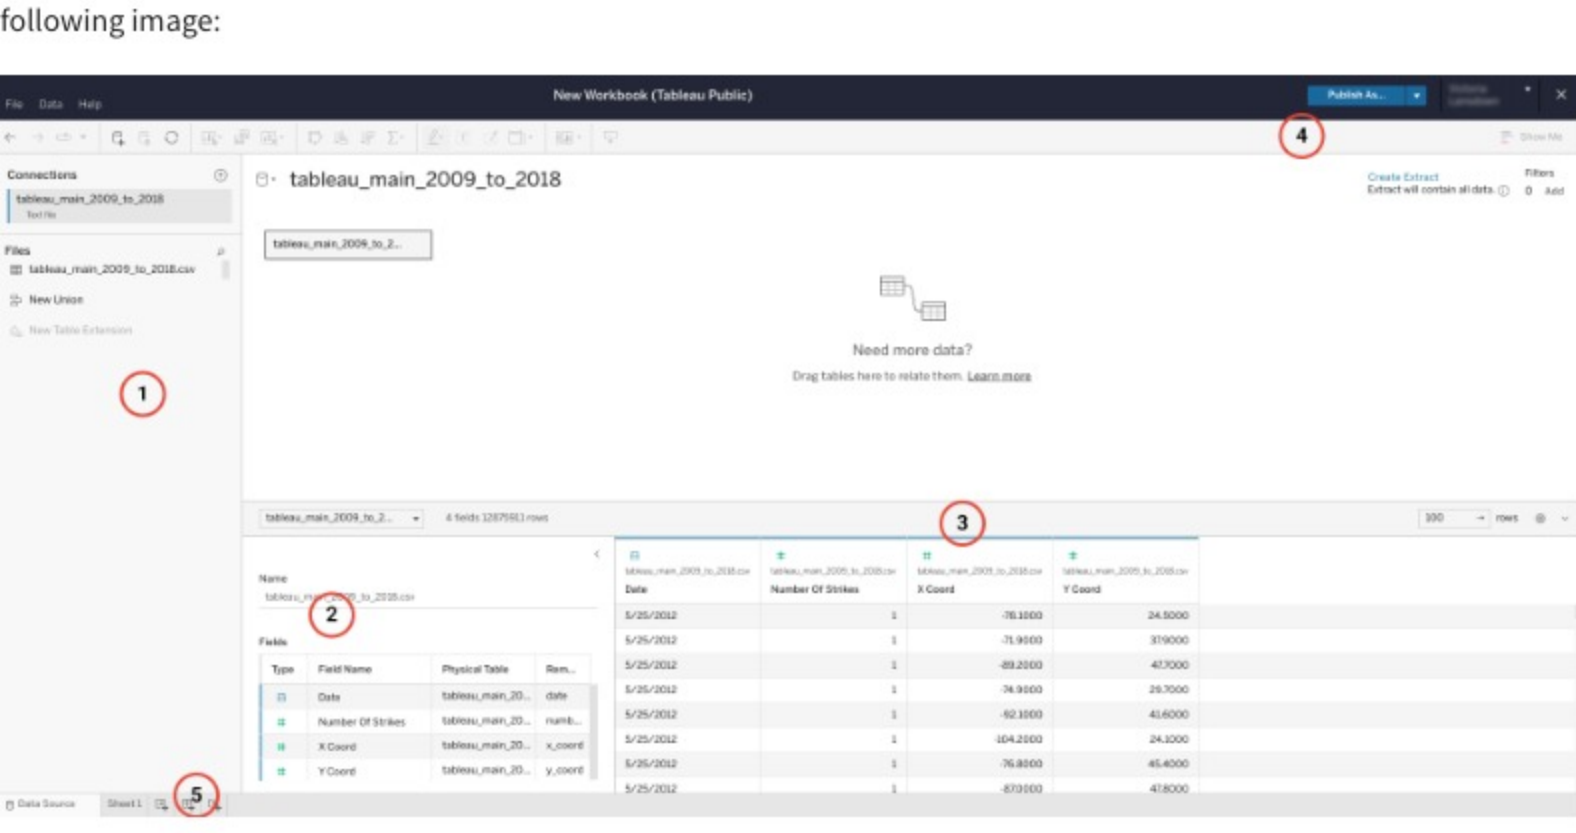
following image:

File Data Help

New Workbook (Tableau Public)

Publish As...

4

Connections

tableau_main_2009_to_2018

Text file

Files

tableau_main_2009_to_2018.csv

New Union

New Table Extension

1

tableau_main_2009_to_2018

tableau_main_2009_to_2...

Create Extract

Extract will contain all data.

Filters

0 Add

Need more data?

Drag tables here to relate them. Learn more

tableau_main_2009_to_2...

4 fields 12875911 rows

3

100 rows

Name

tableau_main_2009_to_2018.csv

2

Fields

| Type | Field Name | Physical Table | Rem... |
|---|---|---|---|
| | Date | tableau_main_20... | date |
| # | Number Of Strikes | tableau_main_20... | numb... |
| # | X Coord | tableau_main_20... | x_coord |
| # | Y Coord | tableau_main_20... | y_coord |

| tableau_main_2009_to_2018.csv Date | tableau_main_2009_to_2018.csv Number Of Strikes | tableau_main_2009_to_2018.csv X Coord | tableau_main_2009_to_2018.csv Y Coord |
|---|---|---|---|
| 5/25/2012 | 1 | -78.1000 | 24.5000 |
| 5/25/2012 | 1 | -71.9000 | 37.9000 |
| 5/25/2012 | 1 | -89.2000 | 47.7000 |
| 5/25/2012 | 1 | -74.9000 | 29.7000 |
| 5/25/2012 | 1 | -92.1000 | 41.6000 |
| 5/25/2012 | 1 | -104.2000 | 24.1000 |
| 5/25/2012 | 1 | -76.8000 | 45.4000 |
| 5/25/2012 | 1 | -87.0000 | 47.8000 |

Data Source Sheet 1

5